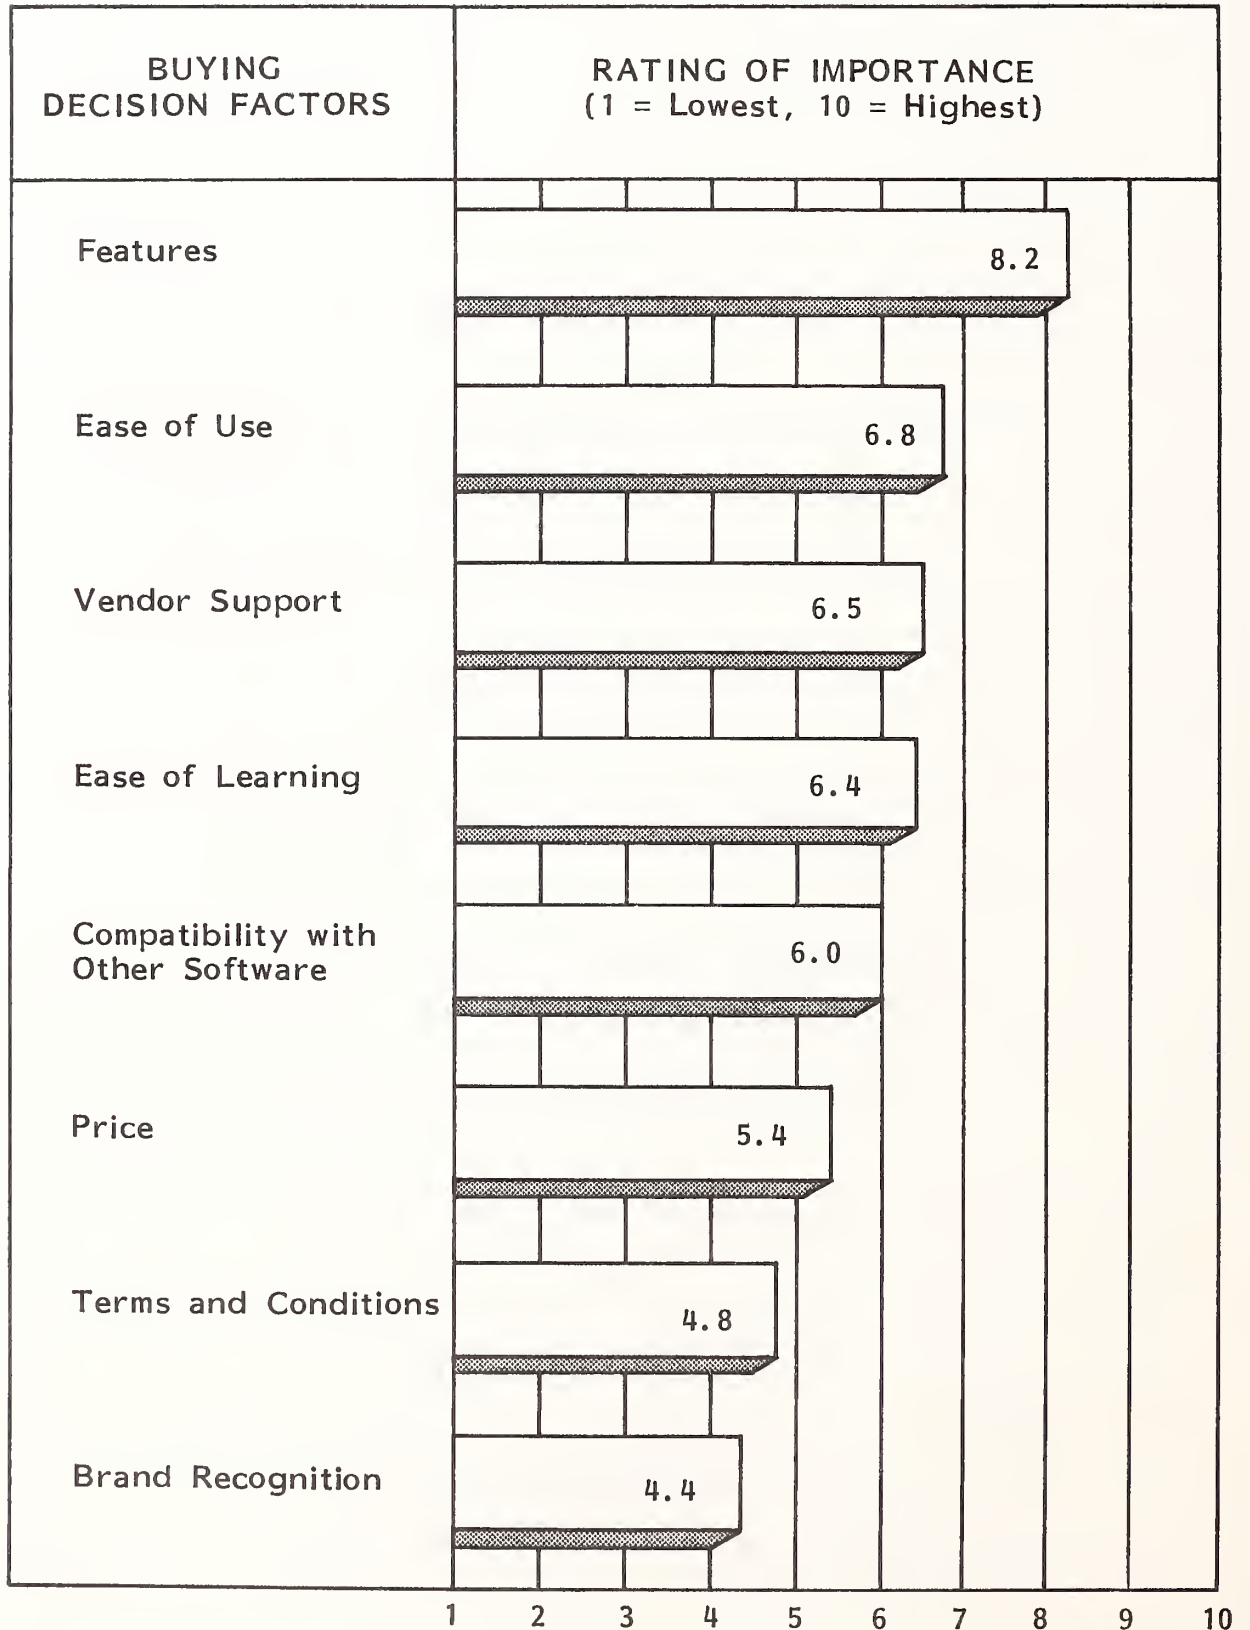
| BUYING DECISION FACTORS | RATING OF IMPORTANCE (1 = Lowest, 10 = Highest) |
|---|---|
| Features | 8.2 |
| Ease of Use | 6.8 |
| Vendor Support | 6.5 |
| Ease of Learning | 6.4 |
| Compatibility with Other Software | 6.0 |
| Price | 5.4 |
| Terms and Conditions | 4.8 |
| Brand Recognition | 4.4 |

1 2 3 4 5 6 7 8 9 10